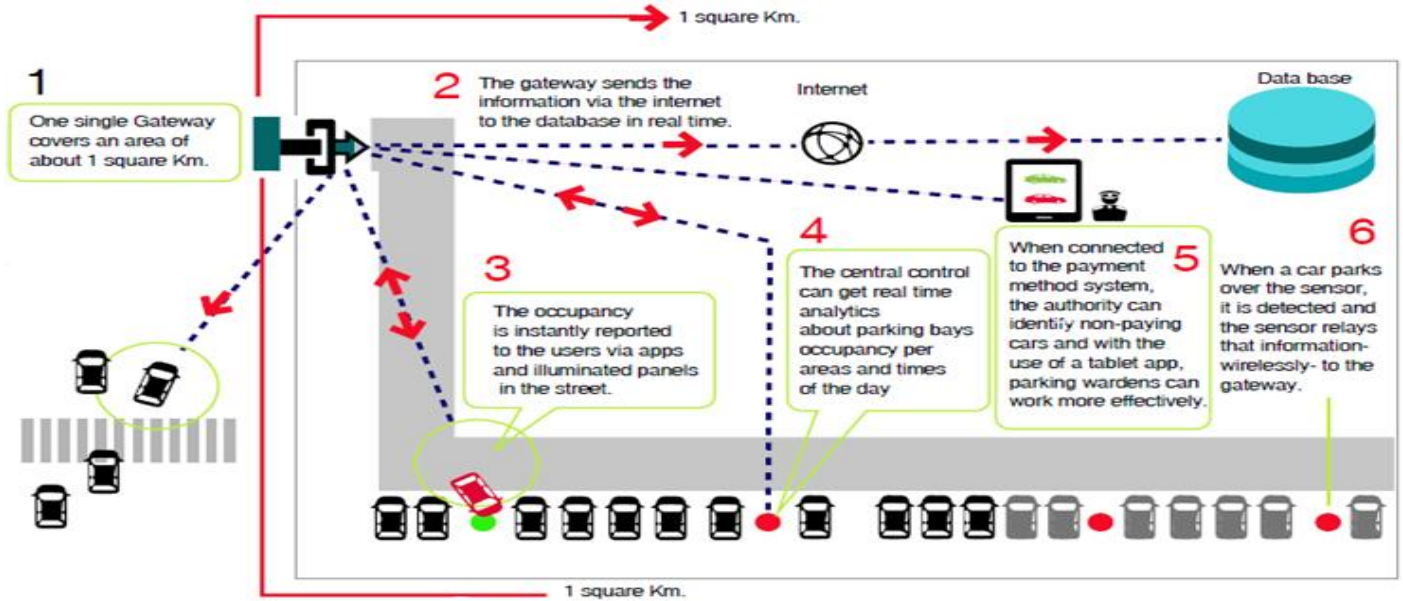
1 square Km.

1

One single Gateway covers an area of about 1 square Km.

2

The gateway sends the information via the internet to the database in real time.

Internet

Data base

3

The occupancy is instantly reported to the users via apps and illuminated panels in the street.

4

The central control can get real time analytics about parking bays occupancy per areas and times of the day

5

When connected to the payment method system, the authority can identify non-paying cars and with the use of a tablet app, parking wardens can work more effectively.

6

When a car parks over the sensor, it is detected and the sensor relays that information- wirelessly- to the gateway.

1 square Km.